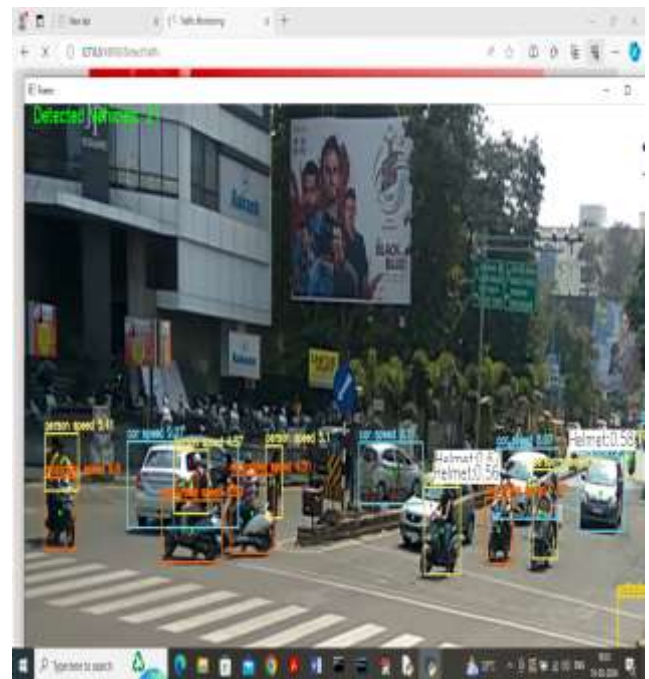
New tab

Traffic Monitoring

Frame

Detected Vehicles: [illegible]

person speed: 5.41

car speed: 0.07

person speed: 5.1

car speed: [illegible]

car speed: 0.07

Helmet 0.58

Helmet 0.56

Helmet 0.56

Type here to search